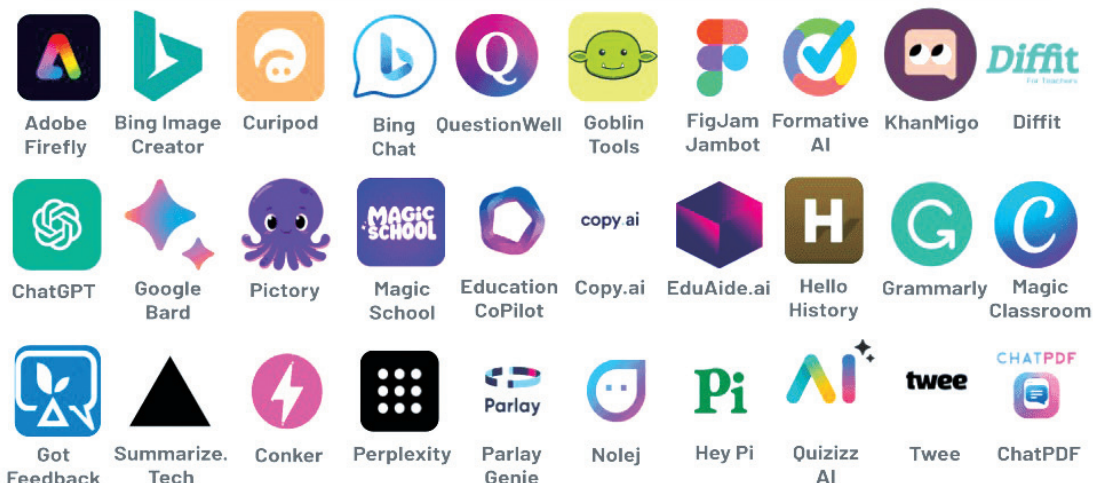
Adobe Firefly

Bing Image Creator

Curipod

Bing Chat

QuestionWell

Goblin Tools

FigJam Jambot

Formative AI

KhanMigo

Diffit
For Teachers

Diffit

ChatGPT

Google Bard

Pictory

MAGIC SCHOOL

Magic School

Education CoPilot

copy.ai

Copy.ai

EduAide.ai

H

Hello History

Grammarly

Magic Classroom

Got Feedback

Summarize. Tech

Conker

Perplexity

Parlay

Parlay Genie

Nolej

Pi

Hey Pi

AI

Quizizz AI

twee

Twee

CHATPDF

ChatPDF